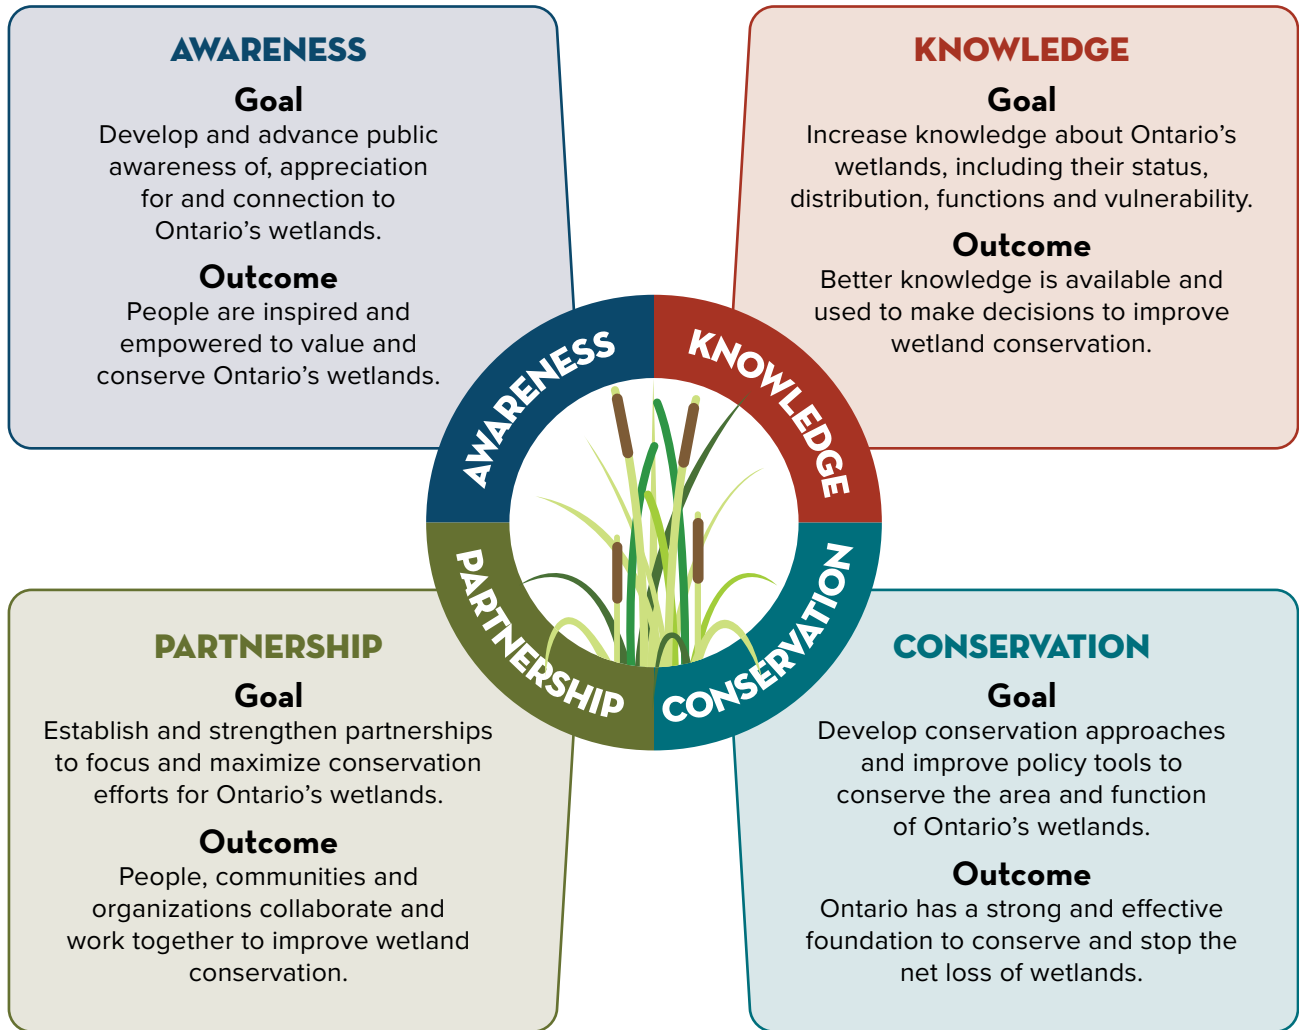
AWARENESS

Goal

Develop and advance public awareness of, appreciation for and connection to Ontario’s wetlands.

Outcome

People are inspired and empowered to value and conserve Ontario’s wetlands.

KNOWLEDGE

Goal

Increase knowledge about Ontario’s wetlands, including their status, distribution, functions and vulnerability.

Outcome

Better knowledge is available and used to make decisions to improve wetland conservation.

AWARENESS

KNOWLEDGE

PARTNERSHIP

CONSERVATION

PARTNERSHIP

Goal

Establish and strengthen partnerships to focus and maximize conservation efforts for Ontario’s wetlands.

Outcome

People, communities and organizations collaborate and work together to improve wetland conservation.

CONSERVATION

Goal

Develop conservation approaches and improve policy tools to conserve the area and function of Ontario’s wetlands.

Outcome

Ontario has a strong and effective foundation to conserve and stop the net loss of wetlands.